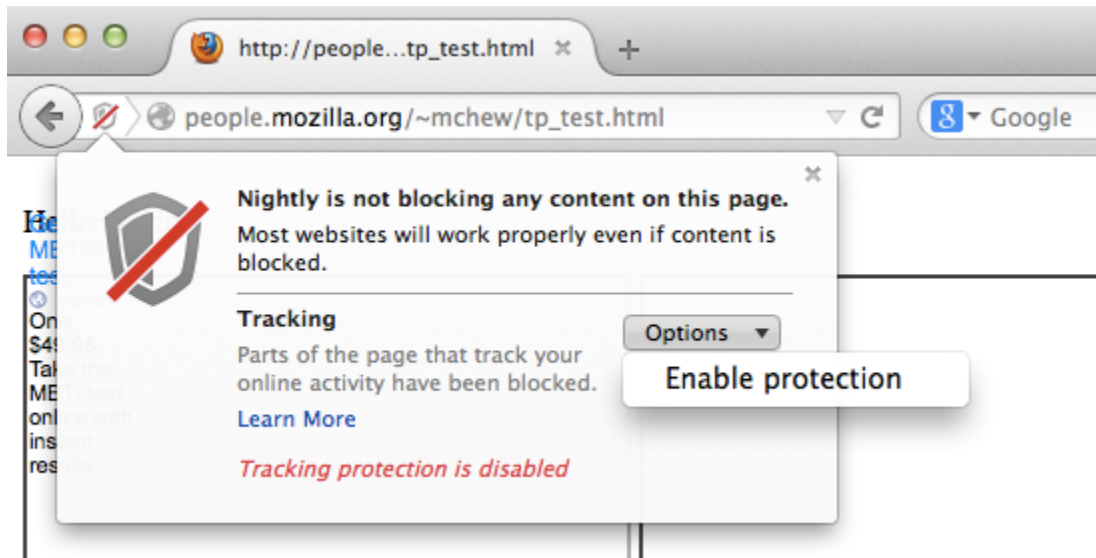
http://people...tp_test.html

people.mozilla.org/~mchew/tp_test.html

Google

Nightly is not blocking any content on this page.
Most websites will work properly even if content is blocked.

Tracking

Options

Enable protection

Parts of the page that track your online activity have been blocked.

Learn More

Tracking protection is disabled

He
ME
tes
On
$49.95
Ta
ME
onl
ins
res